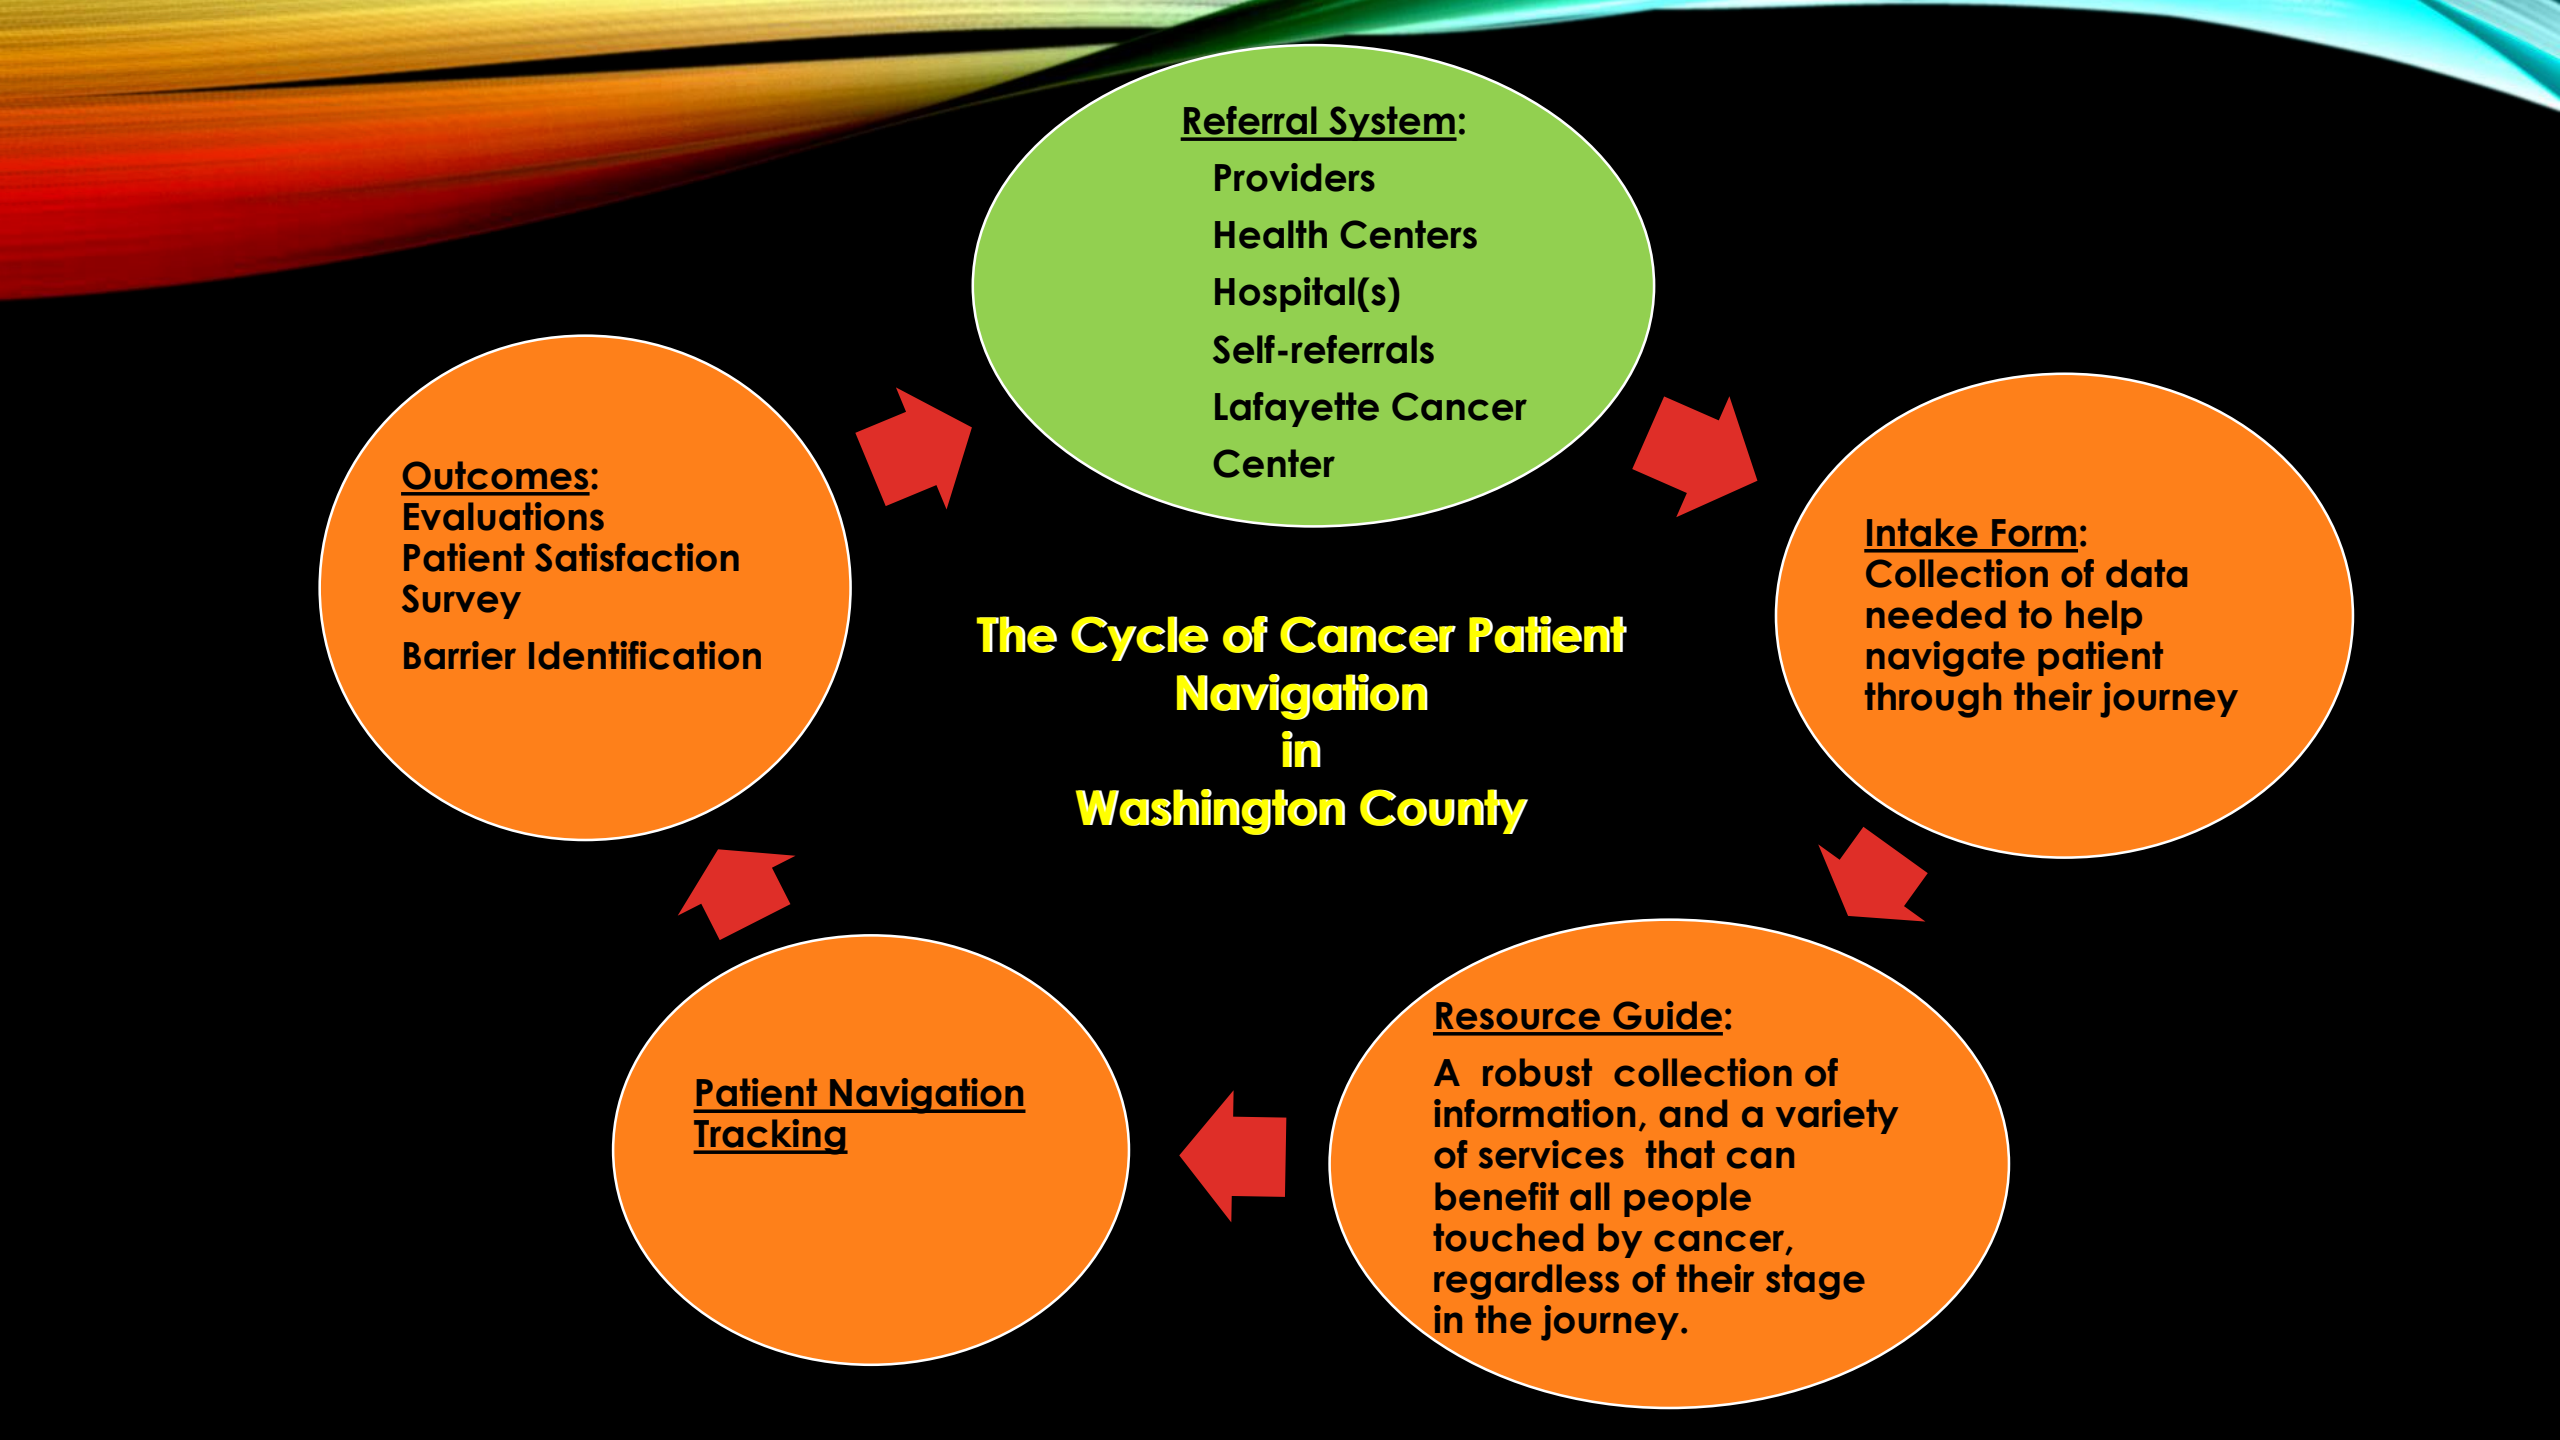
Referral System:
Providers
Health Centers
Hospital(s)
Self-referrals
Lafayette Cancer Center

Intake Form:
Collection of data needed to help navigate patient through their journey

Resource Guide:
A robust collection of information, and a variety of services that can benefit all people touched by cancer, regardless of their stage in the journey.

Patient Navigation Tracking

Outcomes:
Evaluations
Patient Satisfaction Survey
Barrier Identification

The Cycle of Cancer Patient Navigation
in
Washington County